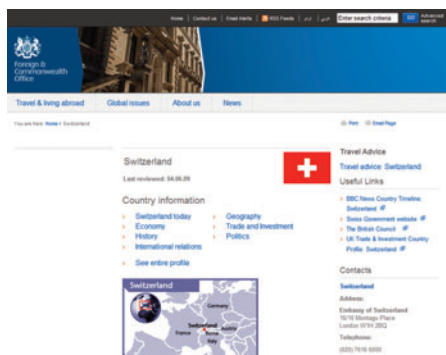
Home | Contact us | Email alerts | RSS Feeds | اردو | عربي | Enter search criteria GO Advanced search

Foreign & Commonwealth Office

Travel & living abroad | Global issues | About us | News

You are here: Home > Switzerland

Print | Email Page

Switzerland

Last reviewed: 04.06.09

Country information

Switzerland today
Economy
History
International relations
Geography
Trade and Investment
Politics

See entire profile

Switzerland

Germany
France
Switzerland
Austria
Italy

Travel Advice

Travel advice: Switzerland

Useful Links

BBC News Country Timeline: Switzerland
Swiss Government website
The British Council
UK Trade & Investment Country Profile: Switzerland

Contacts

Switzerland

Address:

Embassy of Switzerland
16/18 Montagu Place
London W1H 2BQ

Telephone:

(020) 7616 6000